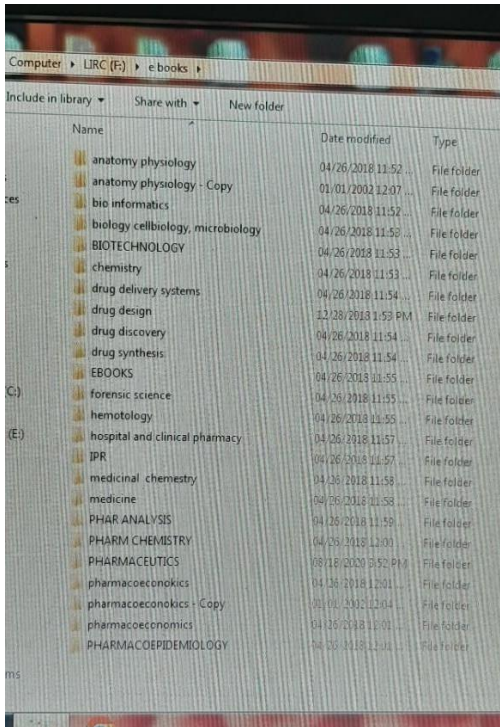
Computer ▸ LIRC (F:) ▸ e books ▸

Include in library ▾ Share with ▾ New folder

| Name | Date modified | Type |
|---|---|---|
| anatomy physiology | 04/26/2018 11:52 ... | File folder |
| anatomy physiology - Copy | 01/01/2002 12:07 ... | File folder |
| bio informatics | 04/26/2018 11:52 ... | File folder |
| biology cellbiology, microbiology | 04/26/2018 11:53 ... | File folder |
| BIOTECHNOLOGY | 04/26/2018 11:53 ... | File folder |
| chemistry | 04/26/2018 11:53 ... | File folder |
| drug delivery systems | 04/26/2018 11:54 ... | File folder |
| drug design | 12/28/2018 1:53 PM | File folder |
| drug discovery | 04/26/2018 11:54 ... | File folder |
| drug synthesis | 04/26/2018 11:54 ... | File folder |
| EBOOKS | 04/26/2018 11:55 ... | File folder |
| forensic science | 04/26/2018 11:55 ... | File folder |
| hemotology | 04/26/2018 11:55 ... | File folder |
| hospital and clinical pharmacy | 04/26/2018 11:57 ... | File folder |
| IPR | 04/26/2018 11:57 ... | File folder |
| medicinal chemestry | 04/26/2018 11:58 ... | File folder |
| medicine | 04/26/2018 11:58 ... | File folder |
| PHAR ANALYSIS | 04/26/2018 11:59 ... | File folder |
| PHARM CHEMISTRY | 04/26/2018 12:00 ... | File folder |
| PHARMACEUTICS | 08/18/2020 3:52 PM | File folder |
| pharmacoeconokics | 04/26/2018 12:01 ... | File folder |
| pharmacoeconokics - Copy | 01/01/2002 12:04 ... | File folder |
| pharmacoeconomics | 04/26/2018 12:01 ... | File folder |
| PHARMACOEPIDEMIOLOGY | 04/26/2018 12:01 ... | File folder |

ces
s
C:)
(E:)
ms